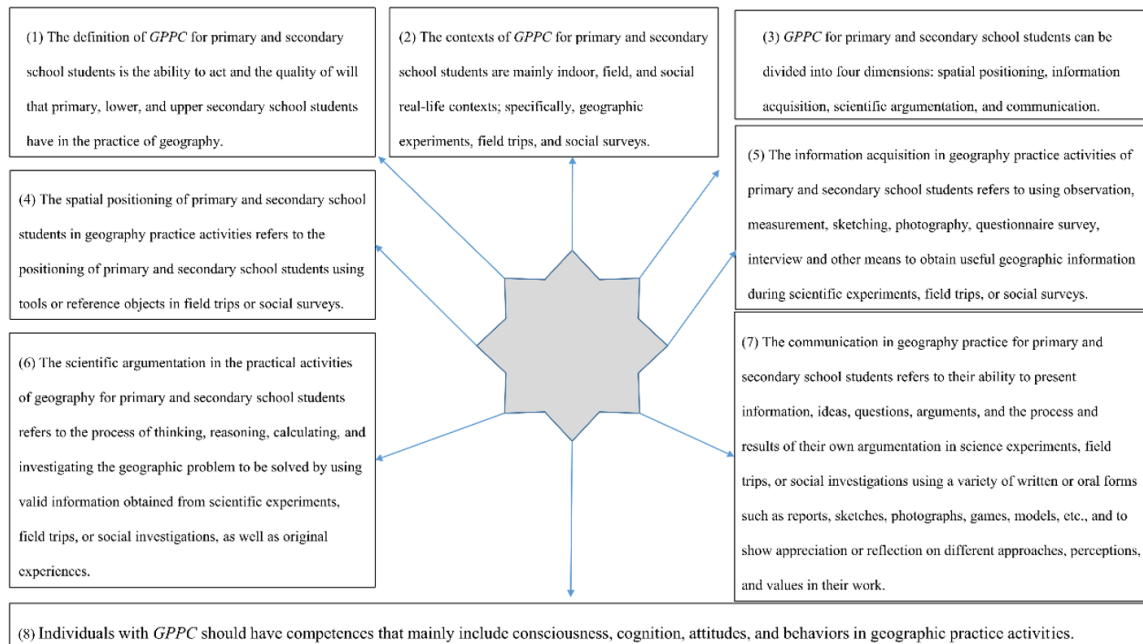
(1) The definition of *GPPC* for primary and secondary school students is the ability to act and the quality of will that primary, lower, and upper secondary school students have in the practice of geography.

(2) The contexts of *GPPC* for primary and secondary school students are mainly indoor, field, and social real-life contexts; specifically, geographic experiments, field trips, and social surveys.

(3) *GPPC* for primary and secondary school students can be divided into four dimensions: spatial positioning, information acquisition, scientific argumentation, and communication.

(4) The spatial positioning of primary and secondary school students in geography practice activities refers to the positioning of primary and secondary school students using tools or reference objects in field trips or social surveys.

(5) The information acquisition in geography practice activities of primary and secondary school students refers to using observation, measurement, sketching, photography, questionnaire survey, interview and other means to obtain useful geographic information during scientific experiments, field trips, or social surveys.

(6) The scientific argumentation in the practical activities of geography for primary and secondary school students refers to the process of thinking, reasoning, calculating, and investigating the geographic problem to be solved by using valid information obtained from scientific experiments, field trips, or social investigations, as well as original experiences.

(7) The communication in geography practice for primary and secondary school students refers to their ability to present information, ideas, questions, arguments, and the process and results of their own argumentation in science experiments, field trips, or social investigations using a variety of written or oral forms such as reports, sketches, photographs, games, models, etc., and to show appreciation or reflection on different approaches, perceptions, and values in their work.

(8) Individuals with *GPPC* should have competences that mainly include consciousness, cognition, attitudes, and behaviors in geographic practice activities.